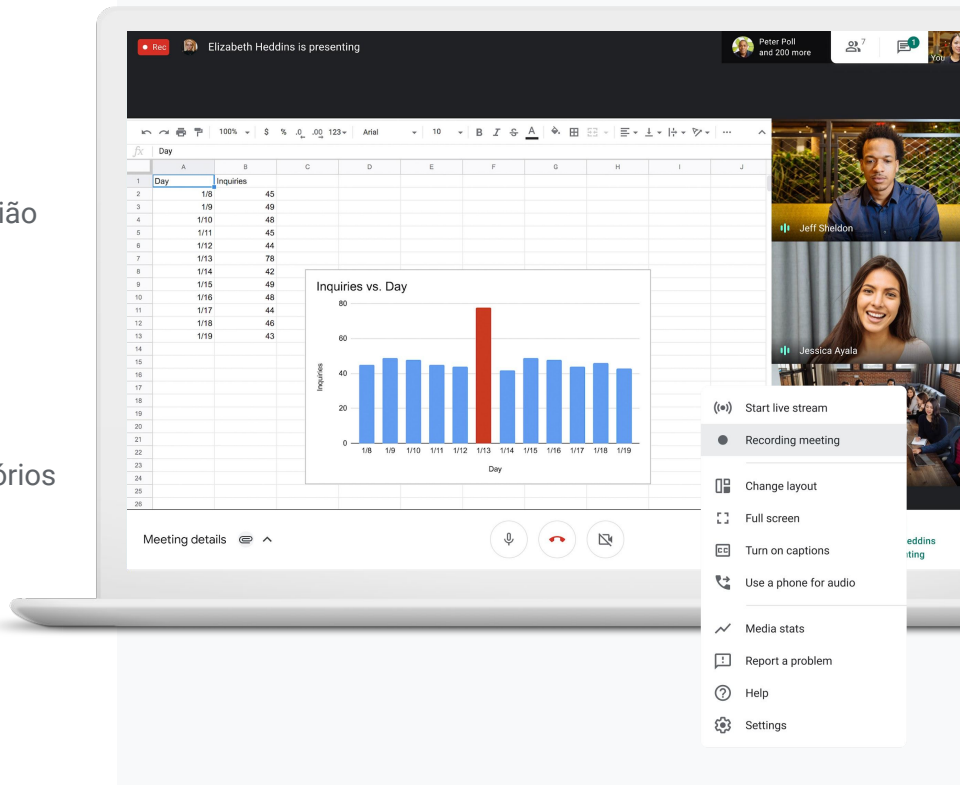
ião

órios

Rec Elizabeth Heddins is presenting

Peter Poll and 200 more

7

1

You

100% $ % .0 .00 123 Arial 10 B I S A

fx Day

| | A | B | C | D | E | F | G | H | I | J |
|---|---|---|---|---|---|---|---|---|---|---|
| 1 | Day | Inquiries | | | | | | | | |
| 2 | 1/8 | 45 | | | | | | | | |
| 3 | 1/9 | 49 | | | | | | | | |
| 4 | 1/10 | 48 | | | | | | | | |
| 5 | 1/11 | 45 | | | | | | | | |
| 6 | 1/12 | 44 | | | | | | | | |
| 7 | 1/13 | 78 | | | | | | | | |
| 8 | 1/14 | 42 | | | | | | | | |
| 9 | 1/15 | 49 | | | | | | | | |
| 10 | 1/16 | 48 | | | | | | | | |
| 11 | 1/17 | 44 | | | | | | | | |
| 12 | 1/18 | 46 | | | | | | | | |
| 13 | 1/19 | 43 | | | | | | | | |
| 14 | | | | | | | | | | |
| 15 | | | | | | | | | | |
| 16 | | | | | | | | | | |
| 17 | | | | | | | | | | |
| 18 | | | | | | | | | | |
| 19 | | | | | | | | | | |
| 20 | | | | | | | | | | |
| 21 | | | | | | | | | | |
| 22 | | | | | | | | | | |
| 23 | | | | | | | | | | |
| 24 | | | | | | | | | | |
| 25 | | | | | | | | | | |
| 26 | | | | | | | | | | |

Inquiries vs. Day
80
60
40
20
0
Inquiries
1/8 1/9 1/10 1/11 1/12 1/13 1/14 1/15 1/16 1/17 1/18 1/19
Day

Jeff Sheldon

Jessica Ayala

Start live stream
Recording meeting
Change layout
Full screen
Turn on captions
Use a phone for audio
Media stats
Report a problem
Help
Settings

eddins
ting

Meeting details